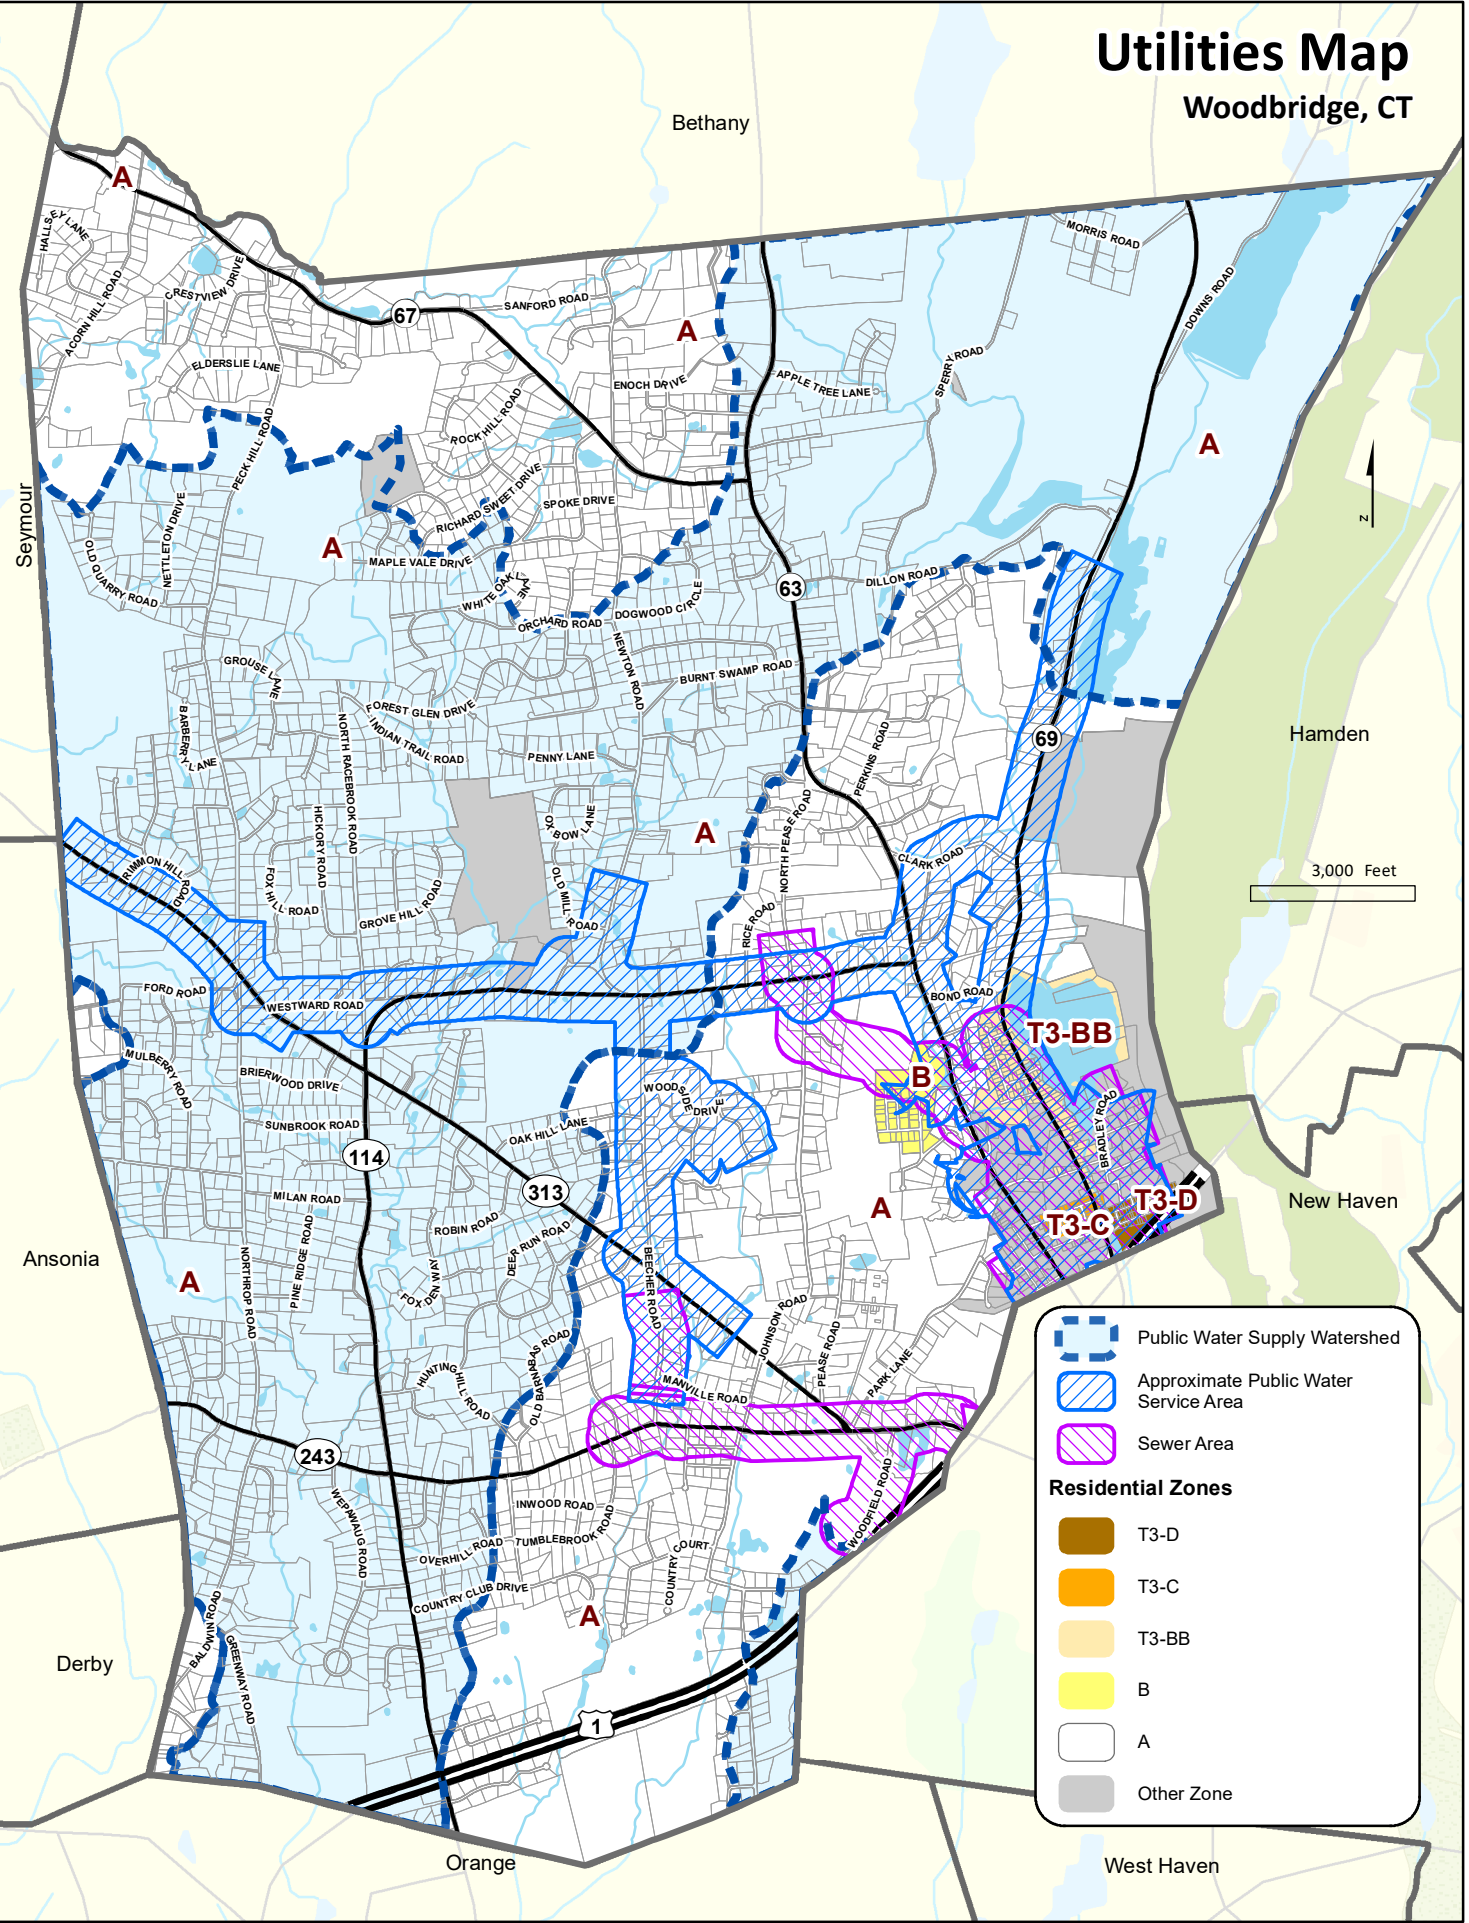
Utilities Map
Woodbridge, CT

Bethany
Seymour
Hamden
Ansonia
Derby
New Haven
Orange
West Haven

A
A
A
A
A
A
A
A
B
T3-BB
T3-C
T3-D

67
63
69
114
313
243
1

HALLSEY LANE
ACORN HILL ROAD
CRESTVIEW DRIVE
ELDERSLIE LANE
SANFORD ROAD
ENOCH DRIVE
APPLE TREE LANE
MORRIS ROAD
DOWNS ROAD
SPERRY ROAD
ROCK HILL ROAD
PECK HILL ROAD
RICHARD SWEET DRIVE
SPOKE DRIVE
MAPLE VALE DRIVE
NETTLETON DRIVE
OLD QUARRY ROAD
WHITE OAK LANE
ORCHARD ROAD
DOGWOOD CIRCLE
NEWTON ROAD
DILLON ROAD
BURNT SWAMP ROAD
GROUSE LANE
BARBERRY LANE
FOREST GLEN DRIVE
INDIAN TRAIL ROAD
NORTH RACEBROOK ROAD
PENNY LANE
PERKINS ROAD
OX BOW LANE
NORTH PEASE ROAD
HICKORY ROAD
FOX HILL ROAD
GROVE HILL ROAD
OLD MILL ROAD
RIMMON HILL ROAD
CLARK ROAD
RICE ROAD
FORD ROAD
WESTWARD ROAD
BOND ROAD
MULBERRY ROAD
BRIERWOOD DRIVE
WOODSIDE DRIVE
BRADLEY ROAD
SUNBROOK ROAD
OAK HILL LANE
MILAN ROAD
ROBIN ROAD
DEER RUN ROAD
NORTHROP ROAD
PINE RIDGE ROAD
FOX DEN WAY
BEECHER ROAD
JOHNSON ROAD
PEASE ROAD
PARK LANE
HUNTING HILL ROAD
OLD BARNABAS ROAD
MANVILLE ROAD
WOODFIELD ROAD
WEPAWAUG ROAD
INWOOD ROAD
TUMBLEBROOK ROAD
OVERHILL ROAD
COUNTRY COURT
COUNTRY CLUB DRIVE
BALDWIN ROAD
GREENWAY ROAD

N
3,000 Feet

Public Water Supply Watershed
Approximate Public Water Service Area
Sewer Area
Residential Zones
T3-D
T3-C
T3-BB
B
A
Other Zone